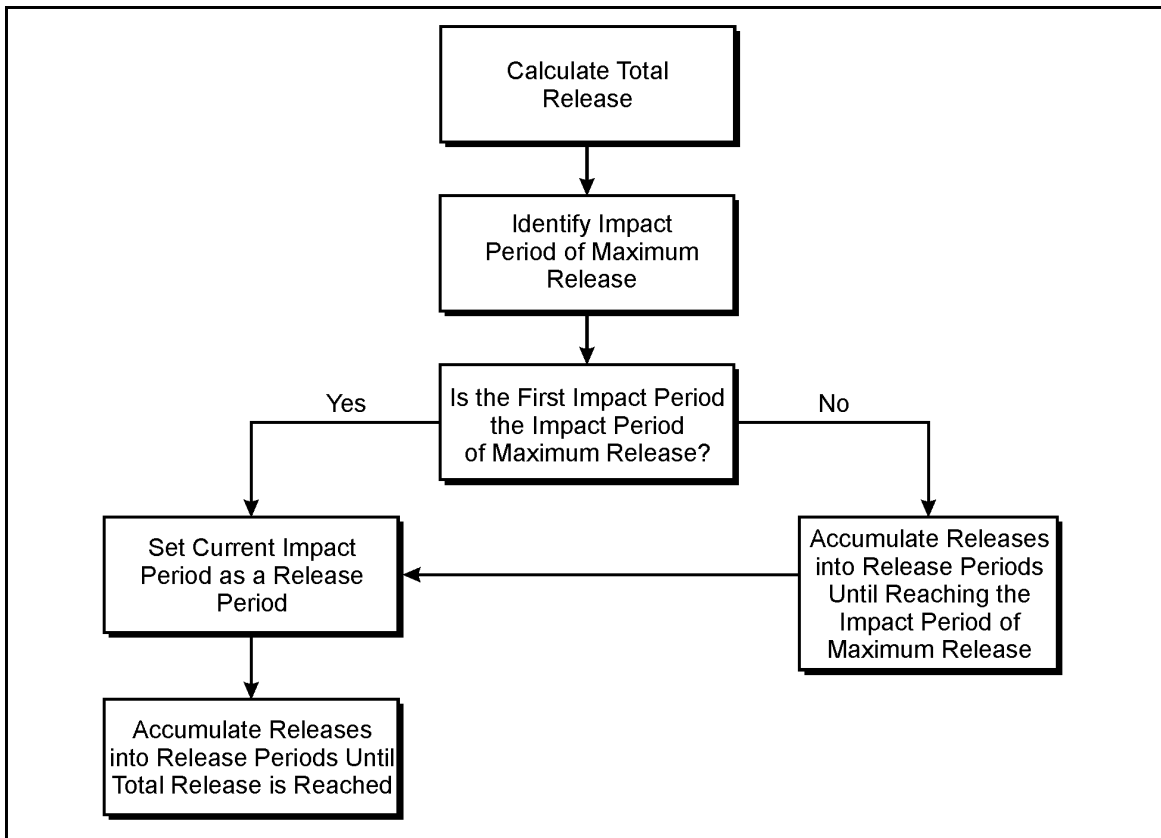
Calculate Total Release

Identify Impact Period of Maximum Release

Is the First Impact Period the Impact Period of Maximum Release?

Yes

No

Set Current Impact Period as a Release Period

Accumulate Releases into Release Periods Until Reaching the Impact Period of Maximum Release

Accumulate Releases into Release Periods Until Total Release is Reached